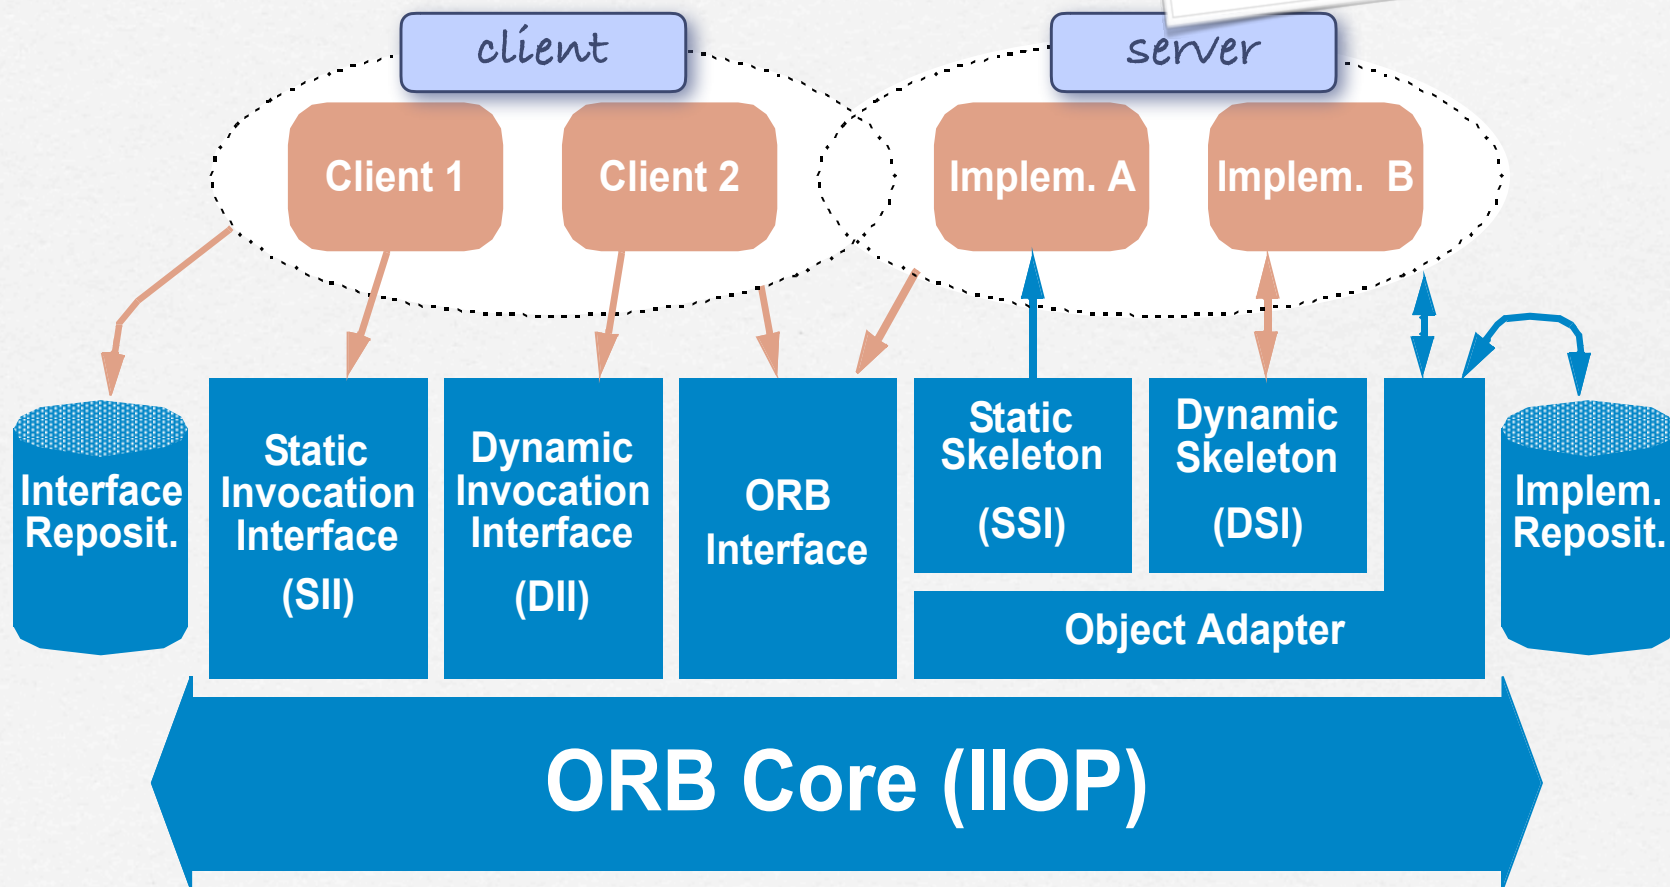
client

server

Client 1

Client 2

Implem. A

Implem. B

Interface Reposit.

Static Invocation Interface (SII)

Dynamic Invocation Interface (DII)

ORB Interface

Static Skeleton (SSI)

Dynamic Skeleton (DSI)

Object Adapter

Implem. Reposit.

ORB Core (IIOP)